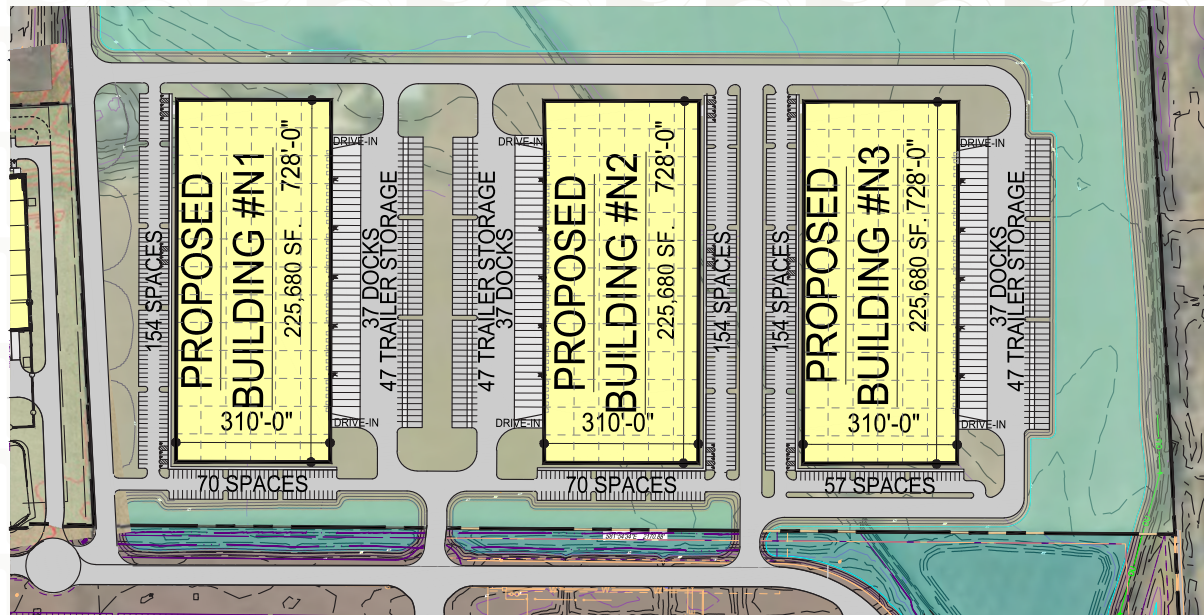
154 SPACES

PROPOSED BUILDING #N1

225,680 SF. 728'-0"

310'-0"

DRIVE-IN

DRIVE-IN

37 DOCKS 47 TRAILER STORAGE

70 SPACES

47 TRAILER STORAGE 37 DOCKS

DRIVE-IN

DRIVE-IN

PROPOSED BUILDING #N2

225,680 SF. 728'-0"

310'-0"

154 SPACES

70 SPACES

154 SPACES

PROPOSED BUILDING #N3

225,680 SF. 728'-0"

310'-0"

DRIVE-IN

DRIVE-IN

37 DOCKS 47 TRAILER STORAGE

57 SPACES